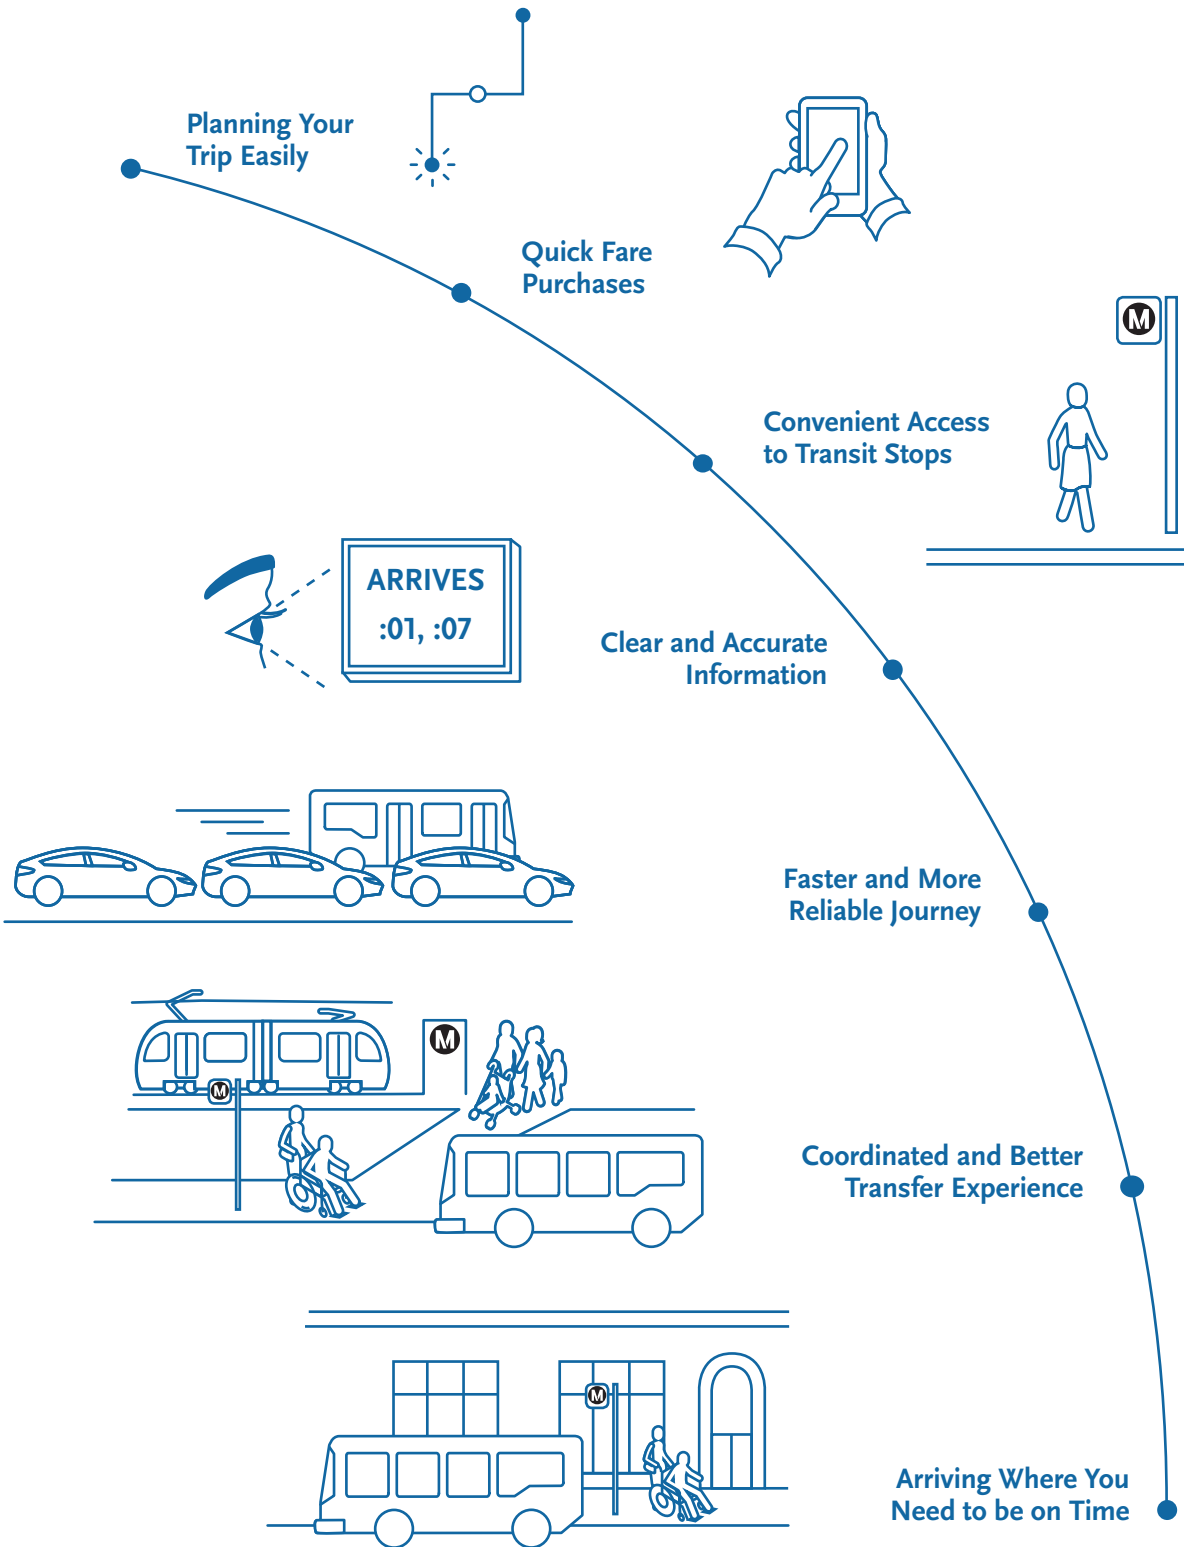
Planning Your Trip Easily

Quick Fare Purchases

M

Convenient Access to Transit Stops

ARRIVES
:01, :07

Clear and Accurate Information

Faster and More Reliable Journey

M

M

Coordinated and Better Transfer Experience

M

Arriving Where You Need to be on Time